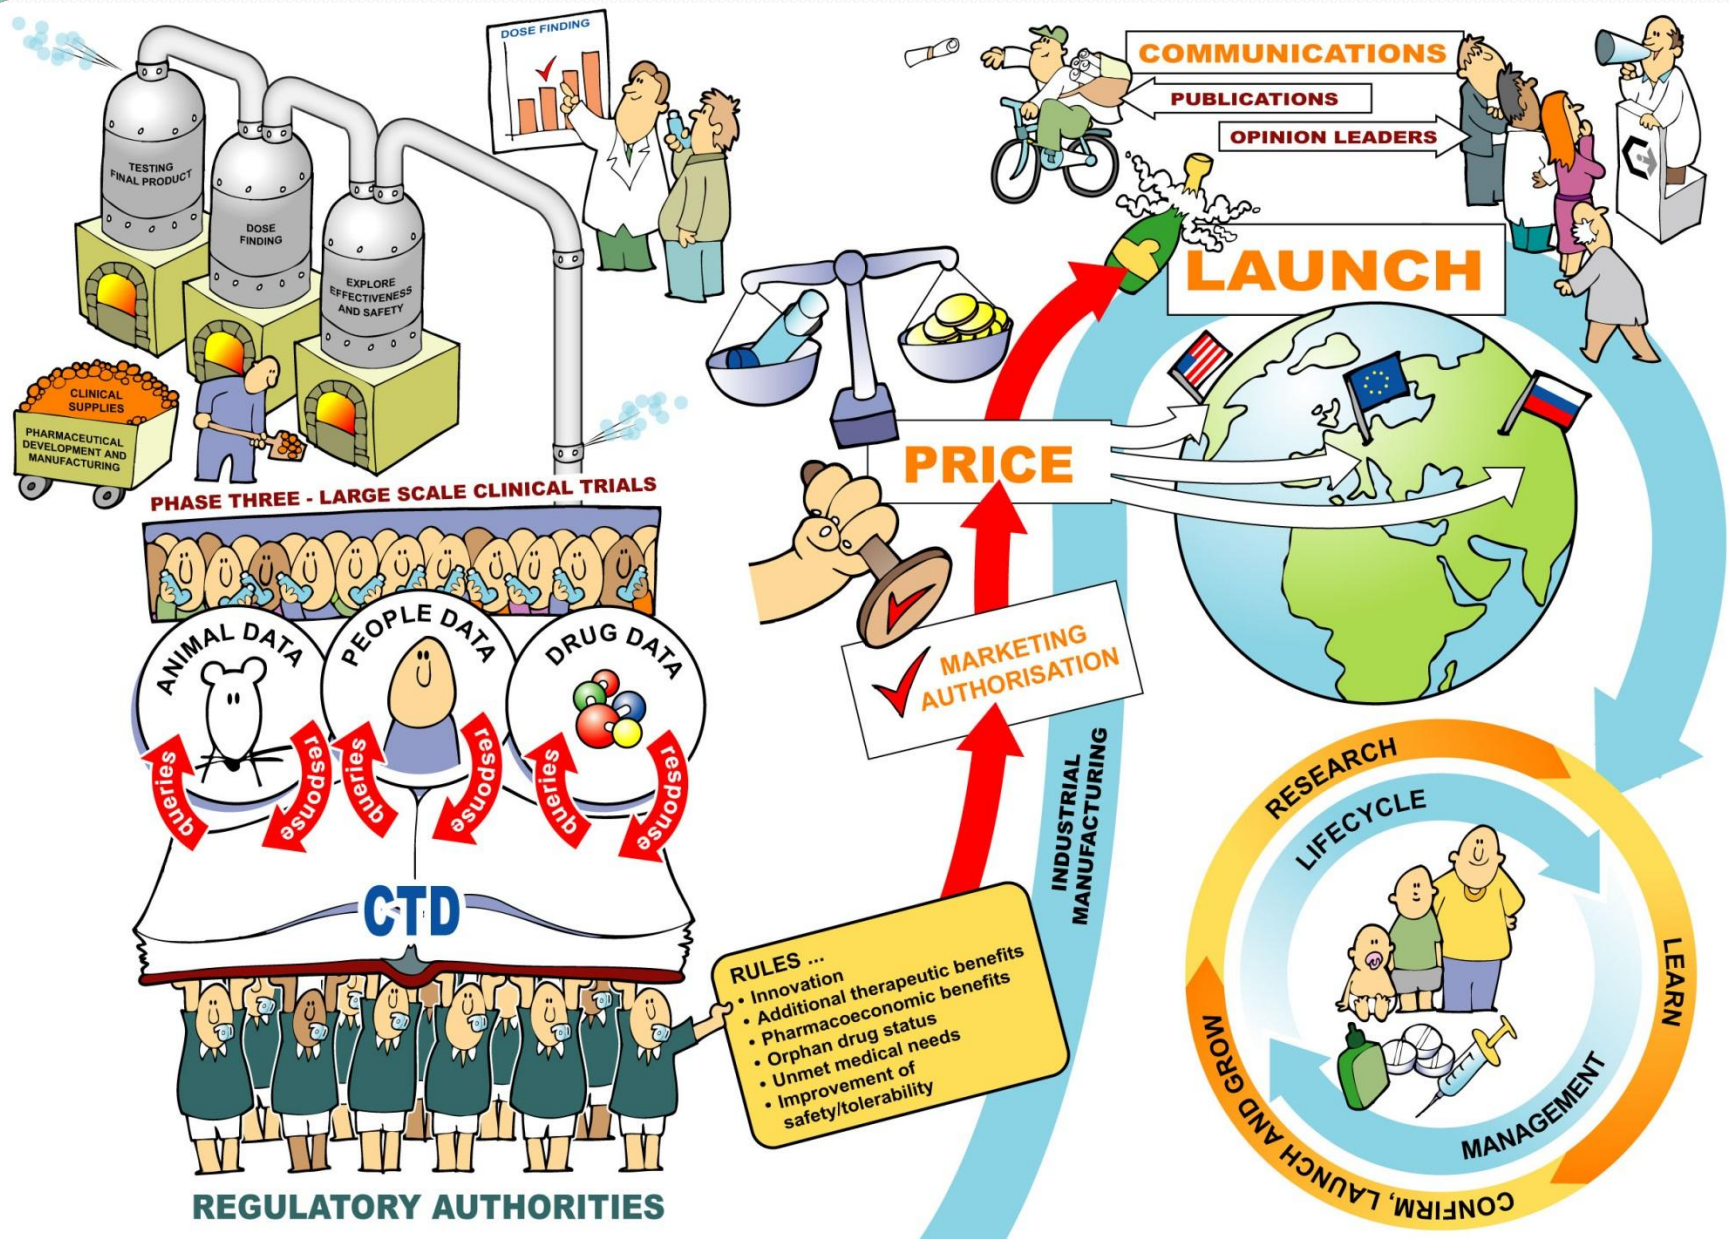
DOSE FINDING

TESTING FINAL PRODUCT

DOSE FINDING

EXPLORE EFFECTIVENESS AND SAFETY

CLINICAL SUPPLIES

PHARMACEUTICAL DEVELOPMENT AND MANUFACTURING

PHASE THREE - LARGE SCALE CLINICAL TRIALS

ANIMAL DATA

PEOPLE DATA

DRUG DATA

queries response queries response queries response

CTD

REGULATORY AUTHORITIES

COMMUNICATIONS

PUBLICATIONS

OPINION LEADERS

LAUNCH

PRICE

MARKETING AUTHORISATION

INDUSTRIAL MANUFACTURING

RULES ...
• Innovation
• Additional therapeutic benefits
• Pharmacoeconomic benefits
• Orphan drug status
• Unmet medical needs
• Improvement of safety/tolerability

RESEARCH

LEARN

CONFIRM, LAUNCH AND GROW

LIFECYCLE

MANAGEMENT